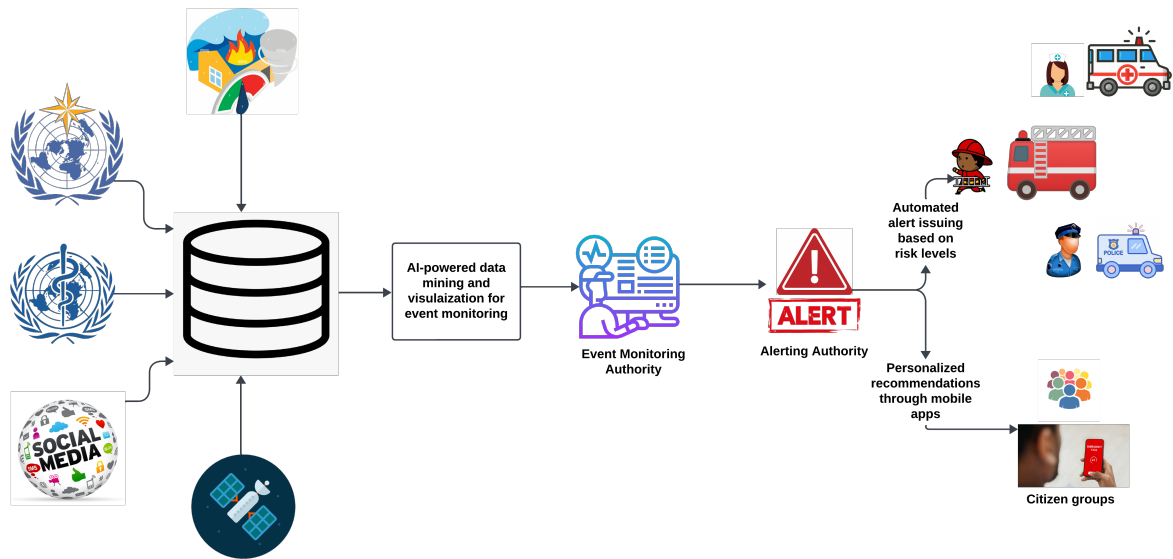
SOCIAL MEDIA

AI-powered data mining and visulaization for event monitoring

Event Monitoring Authority

ALERT

Alerting Authority

Automated alert issuing based on risk levels

POLICE

Personalized recommendations through mobile apps

Citizen groups